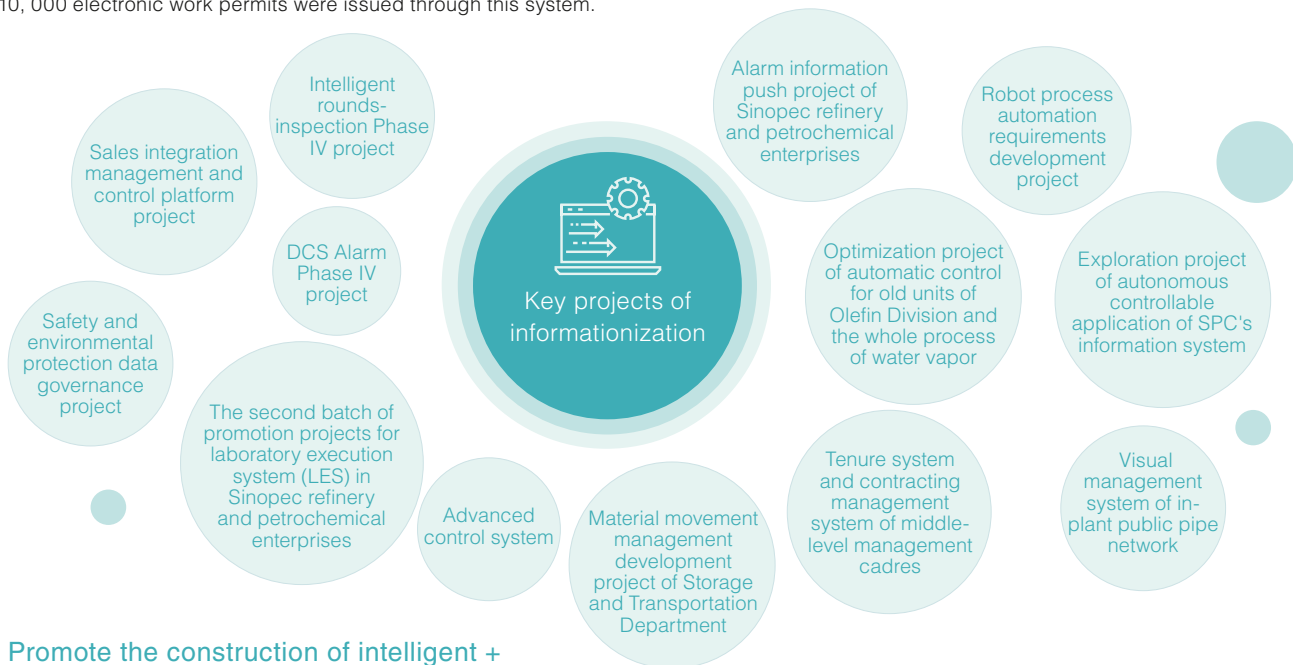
10, 000 electronic work permits were issued through this system.

Key projects of informationization

Sales integration management and control platform project

Intelligent rounds-inspection Phase IV project

DCS Alarm Phase IV project

Safety and environmental protection data governance project

The second batch of promotion projects for laboratory execution system (LES) in Sinopec refinery and petrochemical enterprises

Advanced control system

Material movement management development project of Storage and Transportation Department

Alarm information push project of Sinopec refinery and petrochemical enterprises

Robot process automation requirements development project

Optimization project of automatic control for old units of Olefin Division and the whole process of water vapor

Exploration project of autonomous controllable application of SPC's information system

Tenure system and contracting management system of middle-level management cadres

Visual management system of in-plant public pipe network

Promote the construction of intelligent +